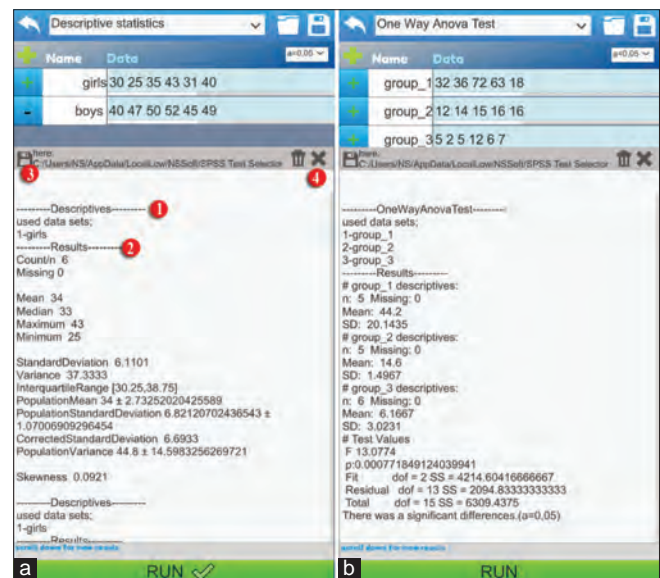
Descriptive statistics

+ Name Data α=0,05

+ girls 30 25 35 43 31 40

- boys 40 47 50 52 45 49

here:
C:/Users/NS/AppData/Local/LociLow/NSSoft/SPSS Test Selector

3 4

---------Descriptives--------- 1
used data sets;
1-girls
---------Results--------- 2
Count/n 6
Missing 0

Mean 34
Median 33
Maximum 43
Minimum 25

StandardDeviation 6.1101
Variance 37.3333
InterquartileRange [30.25,38.75]
PopulationMean 34 ± 2.73252020425589
PopulationStandardDeviation 6.82120702436543 ± 1.07006909296454
CorrectedStandardDeviation 6.6933
PopulationVariance 44.8 ± 14.5983256269721

Skewness 0.0921

---------Descriptives---------
used data sets;
1-girls
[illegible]

scroll down for new results

RUN

a

One Way Anova Test

+ Name Data α=0,05

+ group_1 32 36 72 63 18

+ group_2 12 14 15 16 16

+ group_3 5 2 5 12 6 7

here:
C:/Users/NS/AppData/Local/LociLow/NSSoft/SPSS Test Selector

---------OneWayAnovaTest---------
used data sets;
1-group_1
2-group_2
3-group_3
---------Results---------
# group_1 descriptives:
n: 5 Missing: 0
Mean: 44.2
SD: 20.1435
# group_2 descriptives:
n: 5 Missing: 0
Mean: 14.6
SD: 1.4967
# group_3 descriptives:
n: 6 Missing: 0
Mean: 6.1667
SD: 3.0231
# Test Values
F 13.0774
p:0.000771849124039941
Fit dof = 2 SS = 4214.60416666667
Residual dof = 13 SS = 2094.83333333333
Total dof = 15 SS = 6309.4375
There was a significant differences.(α=0,05)

scroll down for new results

RUN

b